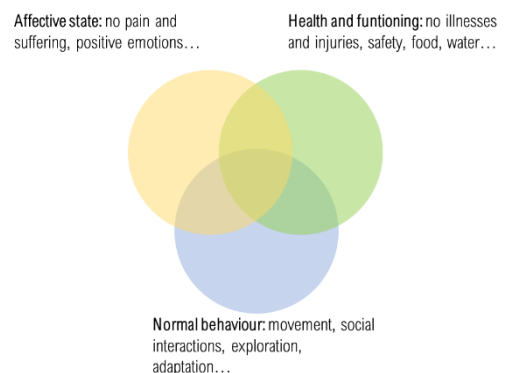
Affective state: no pain and suffering, positive emotions…

Health and funtioning: no illnesses and injuries, safety, food, water…

Normal behaviour: movement, social interactions, exploration, adaptation…